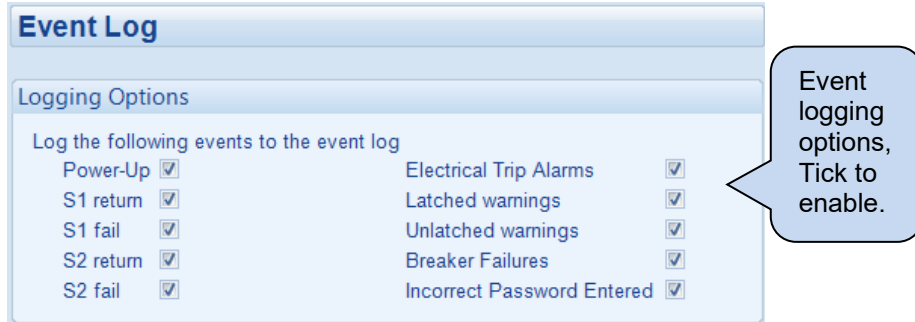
Event Log

Logging Options

Log the following events to the event log

Power-Up ☑
S1 return ☑
S1 fail ☑
S2 return ☑
S2 fail ☑

Electrical Trip Alarms ☑
Latched warnings ☑
Unlatched warnings ☑
Breaker Failures ☑
Incorrect Password Entered ☑

Event logging options, Tick to enable.